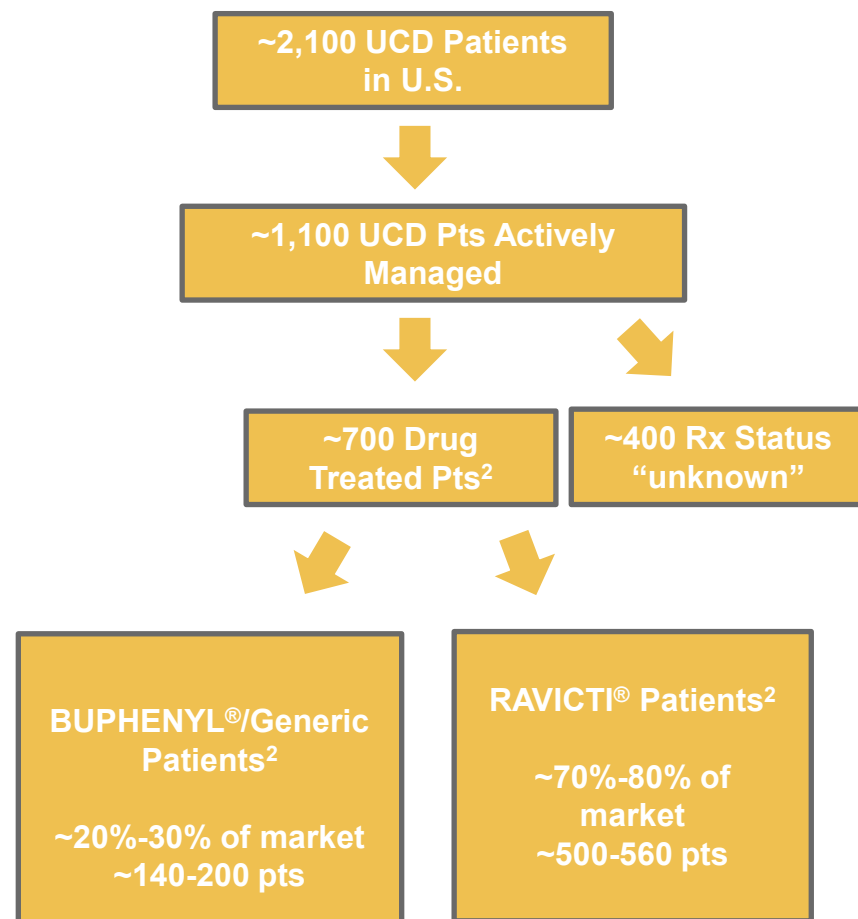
~2,100 UCD Patients in U.S.

~1,100 UCD Pts Actively Managed

~700 Drug Treated Pts$^2$

~400 Rx Status “unknown”

BUPHENYL®/Generic Patients$^2$

~20%-30% of market
~140-200 pts

RAVICTI® Patients$^2$

~70%-80% of market
~500-560 pts